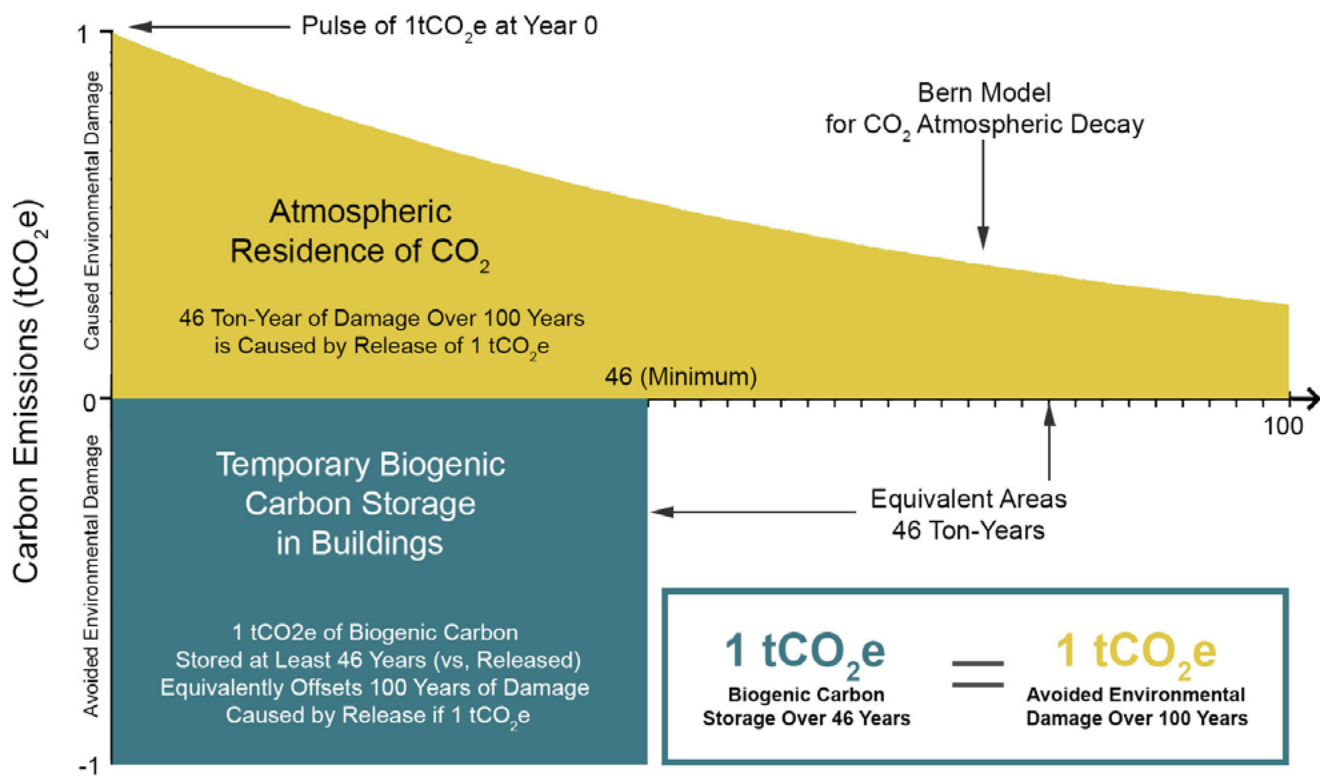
Pulse of 1t$CO_2$e at Year 0

1

Bern Model for $CO_2$ Atmospheric Decay

Caused Environmental Damage

Carbon Emissions (t$CO_2$e)

Atmospheric Residence of $CO_2$

46 Ton-Year of Damage Over 100 Years is Caused by Release of 1 t$CO_2$e

46 (Minimum)

0

100

Avoided Environmental Damage

Temporary Biogenic Carbon Storage in Buildings

Equivalent Areas 46 Ton-Years

1 tCO2e of Biogenic Carbon Stored at Least 46 Years (vs, Released) Equivalently Offsets 100 Years of Damage Caused by Release if 1 t$CO_2$e

1 t$CO_2$e
Biogenic Carbon Storage Over 46 Years

=

1 t$CO_2$e
Avoided Environmental Damage Over 100 Years

-1